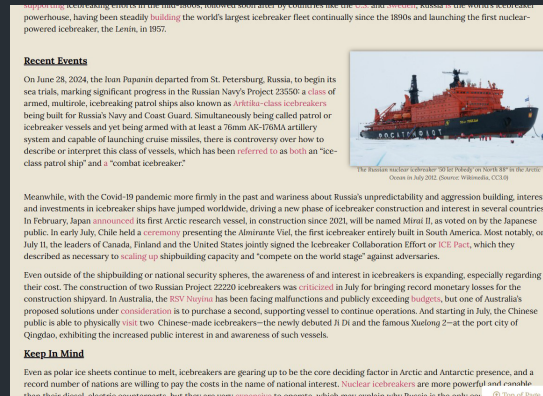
supporting icebreaking efforts in the mid-1800s, followed soon after by countries like the U.S. and Sweden, Russia is the world's icebreaker powerhouse, having been steadily building the world's largest icebreaker fleet continually since the 1890s and launching the first nuclear-powered icebreaker, the Lenin, in 1957.

Recent Events

On June 28, 2024, the Ivan Papanin departed from St. Petersburg, Russia, to begin its sea trials, marking significant progress in the Russian Navy's Project 23550: a class of armed, multirole, icebreaking patrol ships also known as Arktika-class icebreakers being built for Russia's Navy and Coast Guard. Simultaneously being called patrol or icebreaker vessels and yet being armed with at least a 76mm AK-176MA artillery system and capable of launching cruise missiles, there is controversy over how to describe or interpret this class of vessels, which has been referred to as both an "ice-class patrol ship" and a "combat icebreaker."

РОСАТОМФЛОТ

The Russian nuclear icebreaker "50 let Pobedy" on North 88° in the Arctic Ocean in July 2012. (Source: Wikimedia, CC3.0)

Meanwhile, with the Covid-19 pandemic more firmly in the past and wariness about Russia's unpredictability and aggression building, interest and investments in icebreaker ships have jumped worldwide, driving a new phase of icebreaker construction and interest in several countries. In February, Japan announced its first Arctic research vessel, in construction since 2021, will be named Mirai II, as voted on by the Japanese public. In early July, Chile held a ceremony presenting the Almirante Viel, the first icebreaker entirely built in South America. Most notably, on July 11, the leaders of Canada, Finland and the United States jointly signed the Icebreaker Collaboration Effort or ICE Pact, which they described as necessary to scaling up shipbuilding capacity and "compete on the world stage" against adversaries.

Even outside of the shipbuilding or national security spheres, the awareness of and interest in icebreakers is expanding, especially regarding their cost. The construction of two Russian Project 22220 icebreakers was criticized in July for bringing record monetary losses for the construction shipyard. In Australia, the RSV Nuyina has been facing malfunctions and publicly exceeding budgets, but one of Australia's proposed solutions under consideration is to purchase a second, supporting vessel to continue operations. And starting in July, the Chinese public is able to physically visit two Chinese-made icebreakers—the newly debuted Ji Di and the famous Xuelong 2—at the port city of Qingdao, exhibiting the increased public interest in and awareness of such vessels.

Keep In Mind

Even as polar ice sheets continue to melt, icebreakers are gearing up to be the core deciding factor in Arctic and Antarctic presence, and a record number of nations are willing to pay the costs in the name of national interest. Nuclear icebreakers are more powerful and capable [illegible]

Top of Page